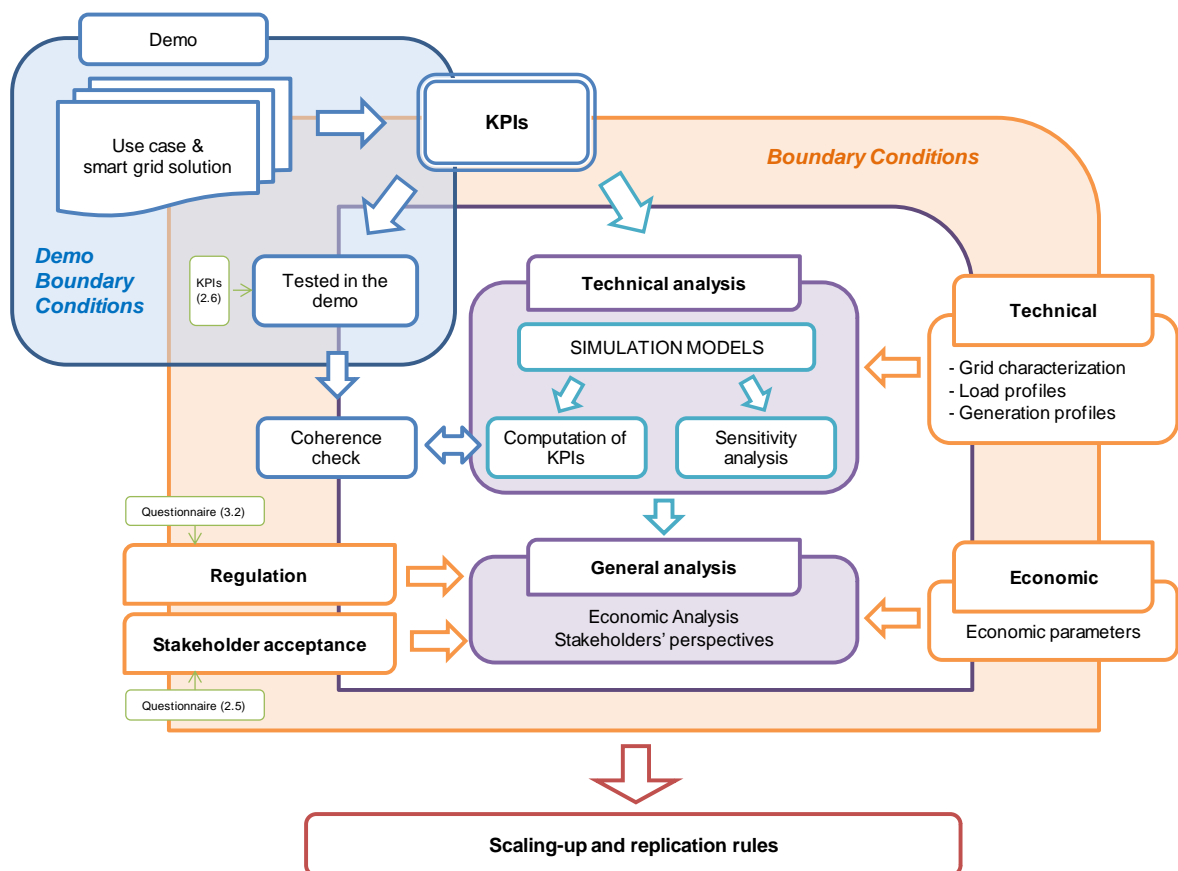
Demo

Use case & smart grid solution

KPIs

Boundary Conditions

Demo Boundary Conditions

KPIs (2.6)

Tested in the demo

Technical analysis

SIMULATION MODELS

Technical

- Grid characterization
- Load profiles
- Generation profiles

Coherence check

Computation of KPIs

Sensitivity analysis

Questionnaire (3.2)

Regulation

General analysis

Economic Analysis
Stakeholders' perspectives

Economic

Economic parameters

Stakeholder acceptance

Questionnaire (2.5)

Scaling-up and replication rules